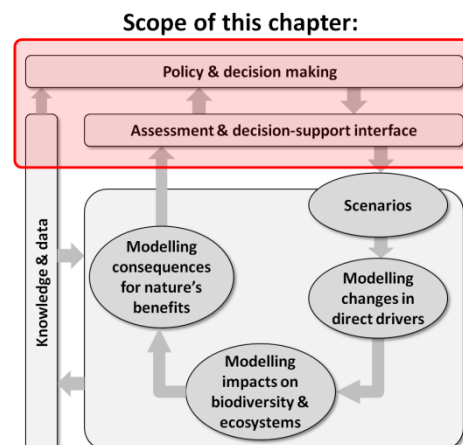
Scope of this chapter:

Policy & decision making

Assessment & decision-support interface

Knowledge & data

Scenarios

Modelling consequences for nature's benefits

Modelling changes in direct drivers

Modelling impacts on biodiversity & ecosystems